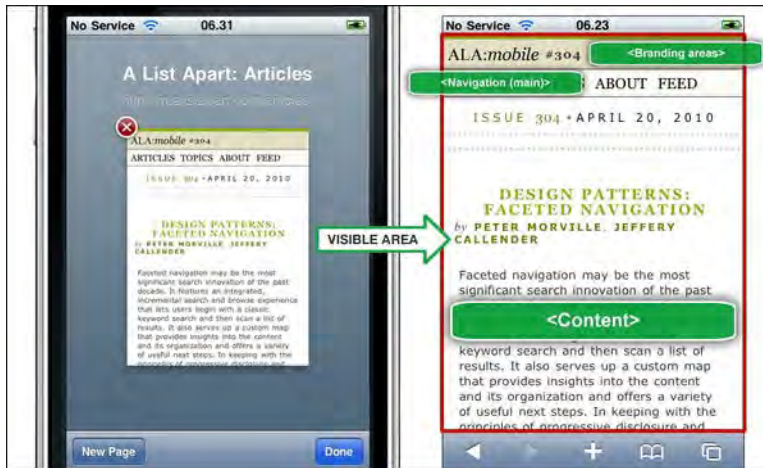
No Service 06.31

A List Apart: Articles

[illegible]

ALA:mobile #304

ARTICLES TOPICS ABOUT FEED

ISSUE 304 • APRIL 20, 2010

DESIGN PATTERNS: FACETED NAVIGATION

by PETER MORVILLE, JEFFERY CALLENDER

Faceted navigation may be the most significant search innovation of the past decade. It features an integrated, incremental search and browse experience that lets users begin with a classic keyword search and then scan a list of results. It also serves up a custom map that provides insights into the content and its organization and offers a variety of useful next steps. In keeping with the principles of progressive disclosure and

New Page

Done

VISIBLE AREA

No Service 06.23

ALA:mobile #304

<Branding areas>

<Navigation (main)>

ABOUT FEED

ISSUE 304 • APRIL 20, 2010

DESIGN PATTERNS: FACETED NAVIGATION

by PETER MORVILLE, JEFFERY CALLENDER

Faceted navigation may be the most significant search innovation of the past

<Content>

keyword search and then scan a list of results. It also serves up a custom map that provides insights into the content and its organization and offers a variety of useful next steps. In keeping with the principles of progressive disclosure and